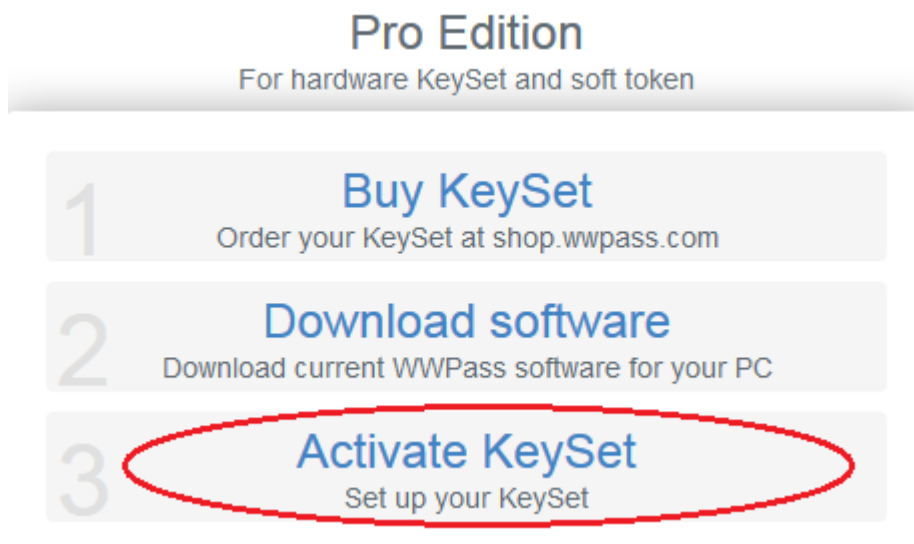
Pro Edition
For hardware KeySet and soft token

1
Buy KeySet
Order your KeySet at shop.wwpass.com

2
Download software
Download current WWPass software for your PC

3
Activate KeySet
Set up your KeySet